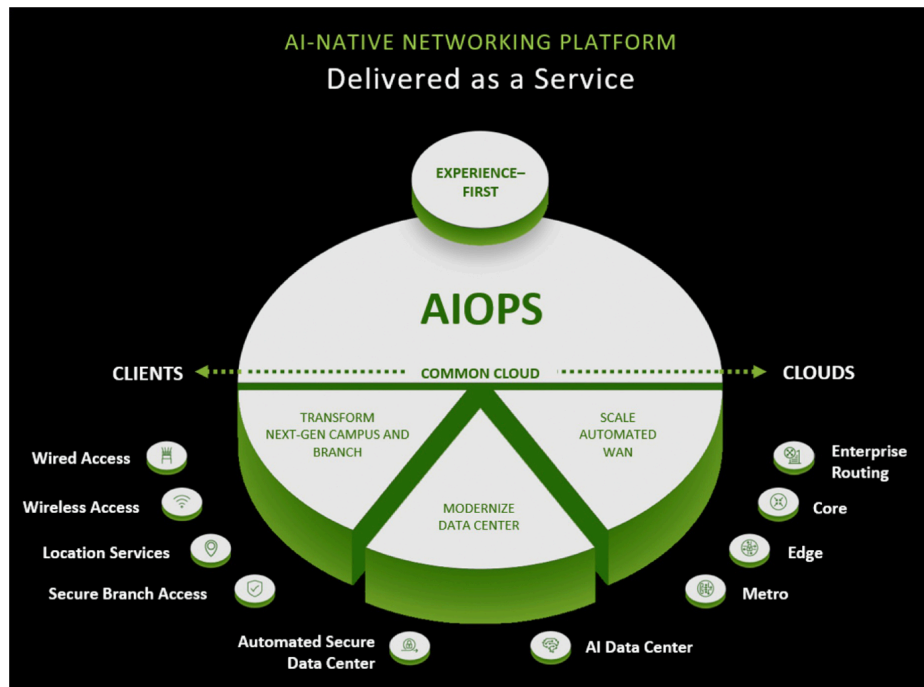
AI-NATIVE NETWORKING PLATFORM

Delivered as a Service

EXPERIENCE–FIRST

AIOPS

CLIENTS

COMMON CLOUD

CLOUDS

TRANSFORM NEXT-GEN CAMPUS AND BRANCH

SCALE AUTOMATED WAN

MODERNIZE DATA CENTER

Wired Access

Wireless Access

Location Services

Secure Branch Access

Automated Secure Data Center

Enterprise Routing

Core

Edge

Metro

AI Data Center